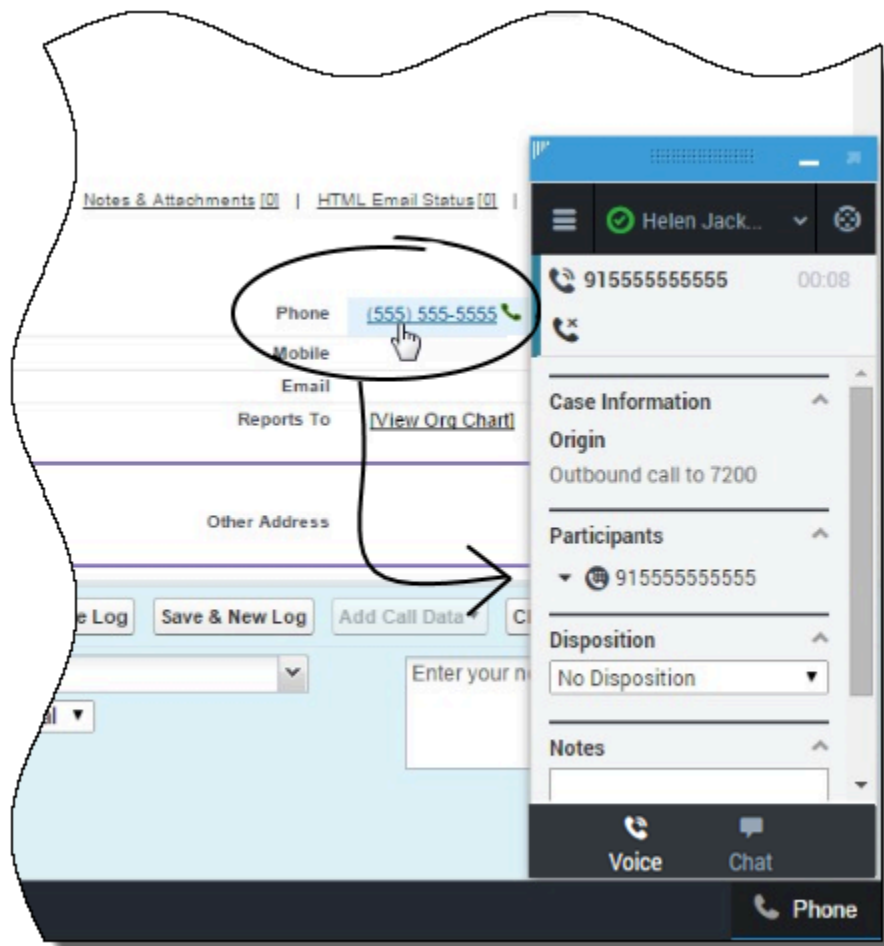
Notes & Attachments [0] | HTML Email Status [0] |

Phone (555) 555-5555
Mobile
Email
Reports To [View Org Chart]

Other Address

e Log Save & New Log Add Call Data Cl

al ▼

Enter your n

Helen Jack...

915555555555 00:08

Case Information
Origin
Outbound call to 7200

Participants
915555555555

Disposition
No Disposition

Notes

Voice Chat

Phone